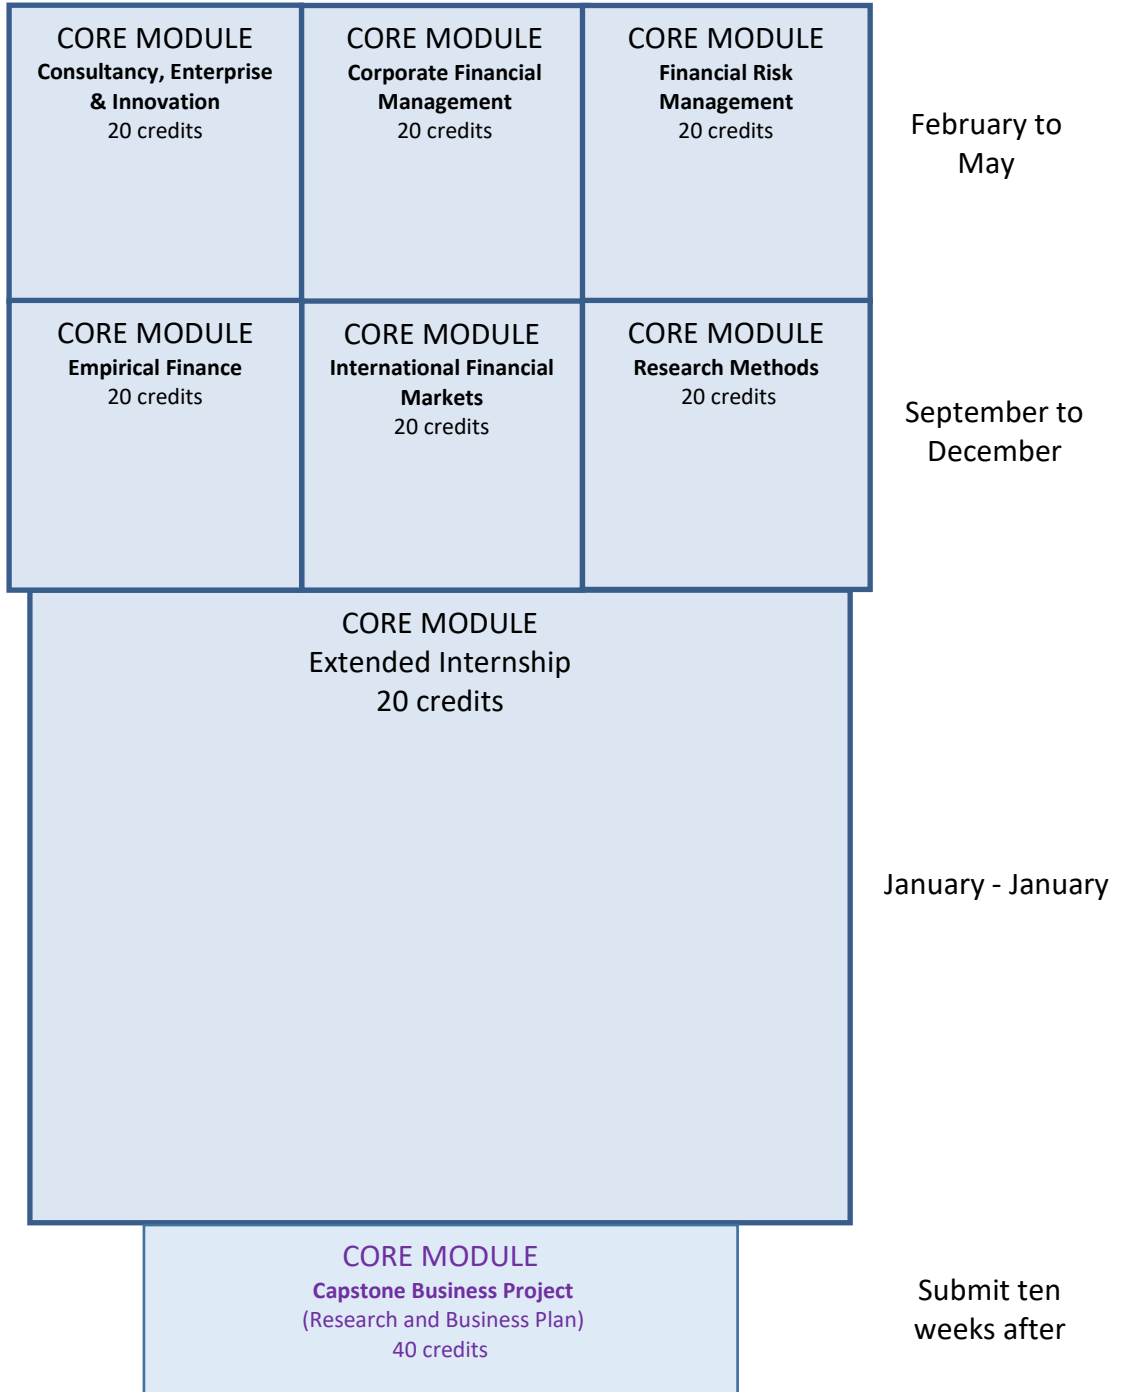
CORE MODULE
Consultancy, Enterprise & Innovation
20 credits

CORE MODULE
Corporate Financial Management
20 credits

CORE MODULE
Financial Risk Management
20 credits

February to May

CORE MODULE
Empirical Finance
20 credits

CORE MODULE
International Financial Markets
20 credits

CORE MODULE
Research Methods
20 credits

September to December

CORE MODULE
Extended Internship
20 credits

January - January

CORE MODULE
Capstone Business Project
(Research and Business Plan)
40 credits

Submit ten weeks after